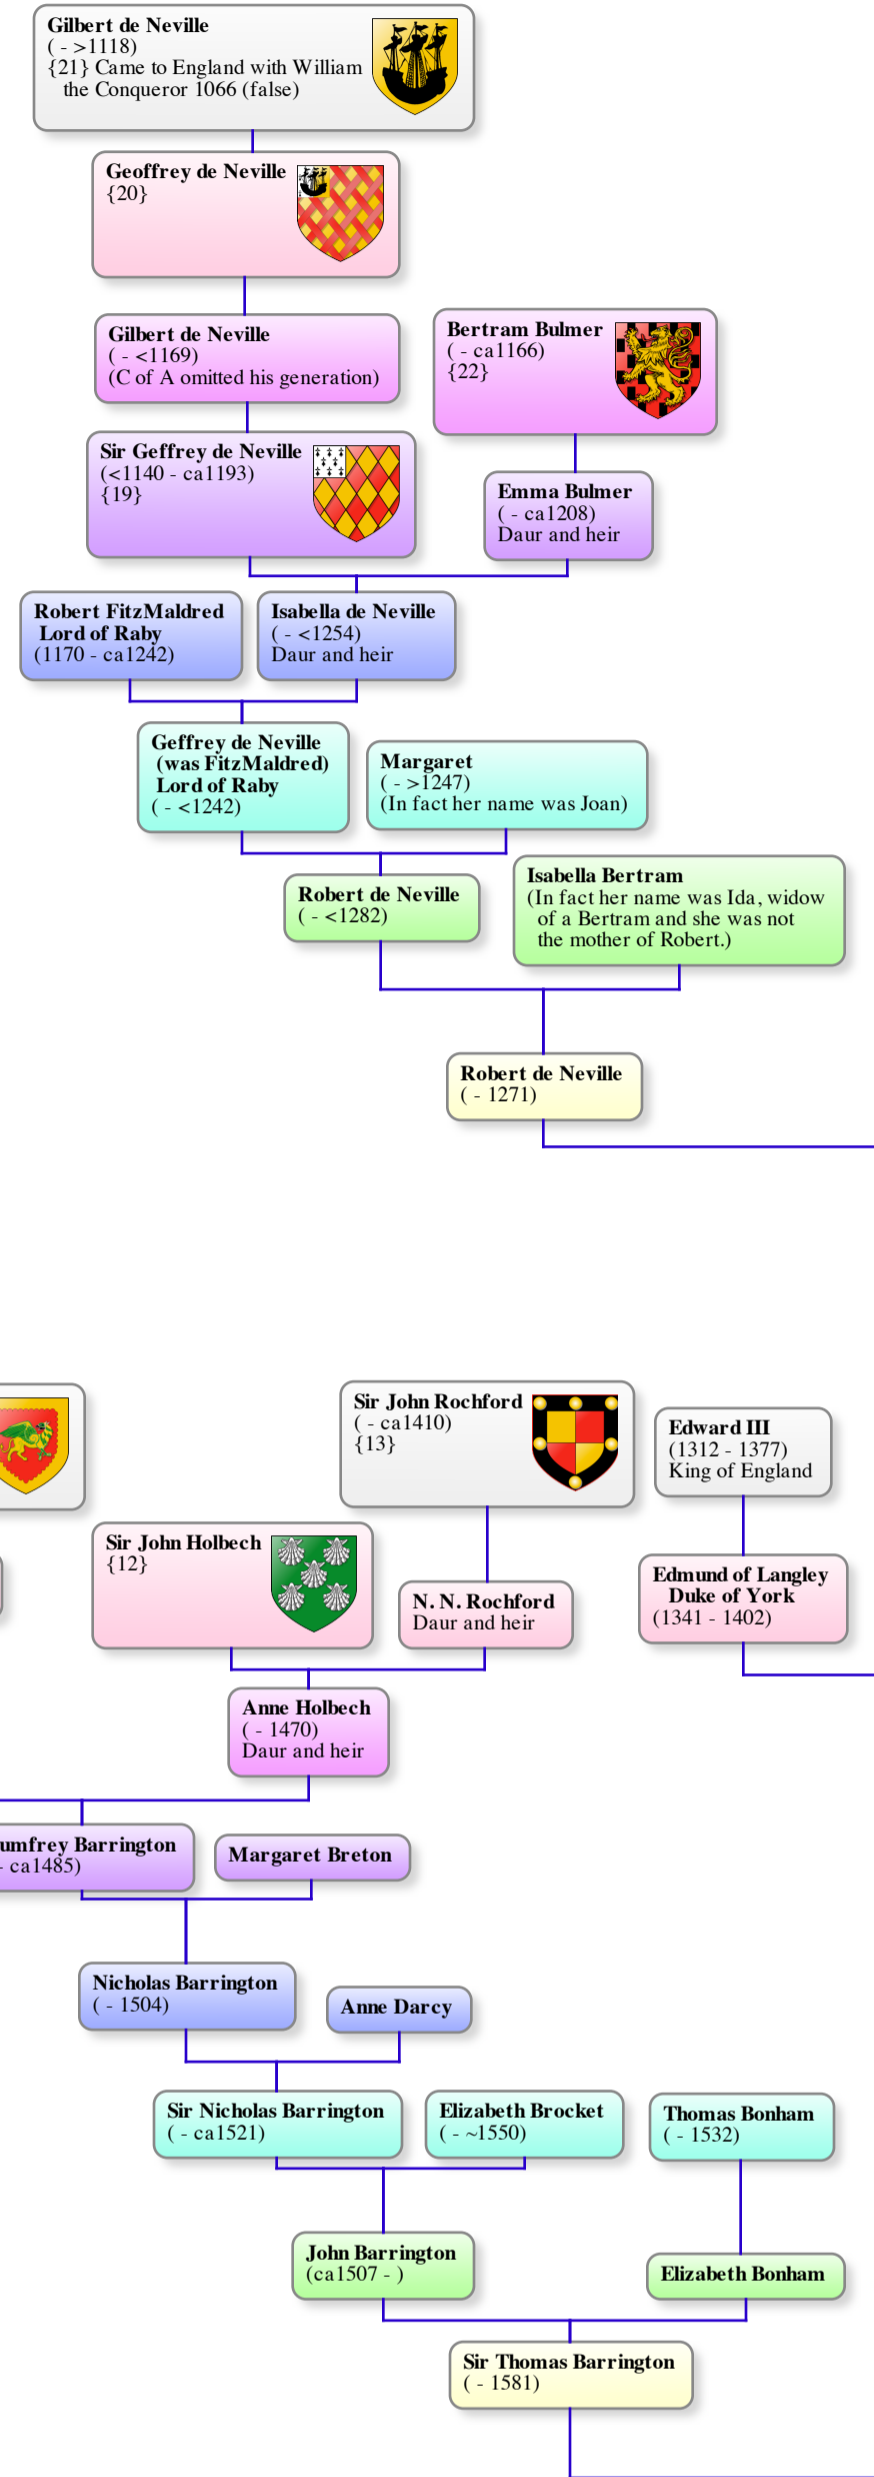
Gilbert de Neville
( - >1118)
{21} Came to England with William the Conqueror 1066 (false)

Geoffrey de Neville
{20}

Gilbert de Neville
( - <1169)
(C of A omitted his generation)

Bertram Bulmer
( - ca1166)
{22}

Sir Geffrey de Neville
(<1140 - ca1193)
{19}

Emma Bulmer
( - ca1208)
Daur and heir

Robert FitzMaldred
Lord of Raby
(1170 - ca1242)

Isabella de Neville
( - <1254)
Daur and heir

Geffrey de Neville
(was FitzMaldred)
Lord of Raby
( - <1242)

Margaret
( - >1247)
(In fact her name was Joan)

Robert de Neville
( - <1282)

Isabella Bertram
(In fact her name was Ida, widow of a Bertram and she was not the mother of Robert.)

Robert de Neville
( - 1271)

Sir John Rochford
( - ca1410)
{13}

Edward III
(1312 - 1377)
King of England

Sir John Holbech
{12}

N. N. Rochford
Daur and heir

Edmund of Langley
Duke of York
(1341 - 1402)

Anne Holbech
( - 1470)
Daur and heir

umfrey Barrington
- ca1485)

Margaret Breton

Nicholas Barrington
( - 1504)

Anne Darcy

Sir Nicholas Barrington
( - ca1521)

Elizabeth Brocket
( - ~1550)

Thomas Bonham
( - 1532)

John Barrington
(ca1507 - )

Elizabeth Bonham

Sir Thomas Barrington
( - 1581)